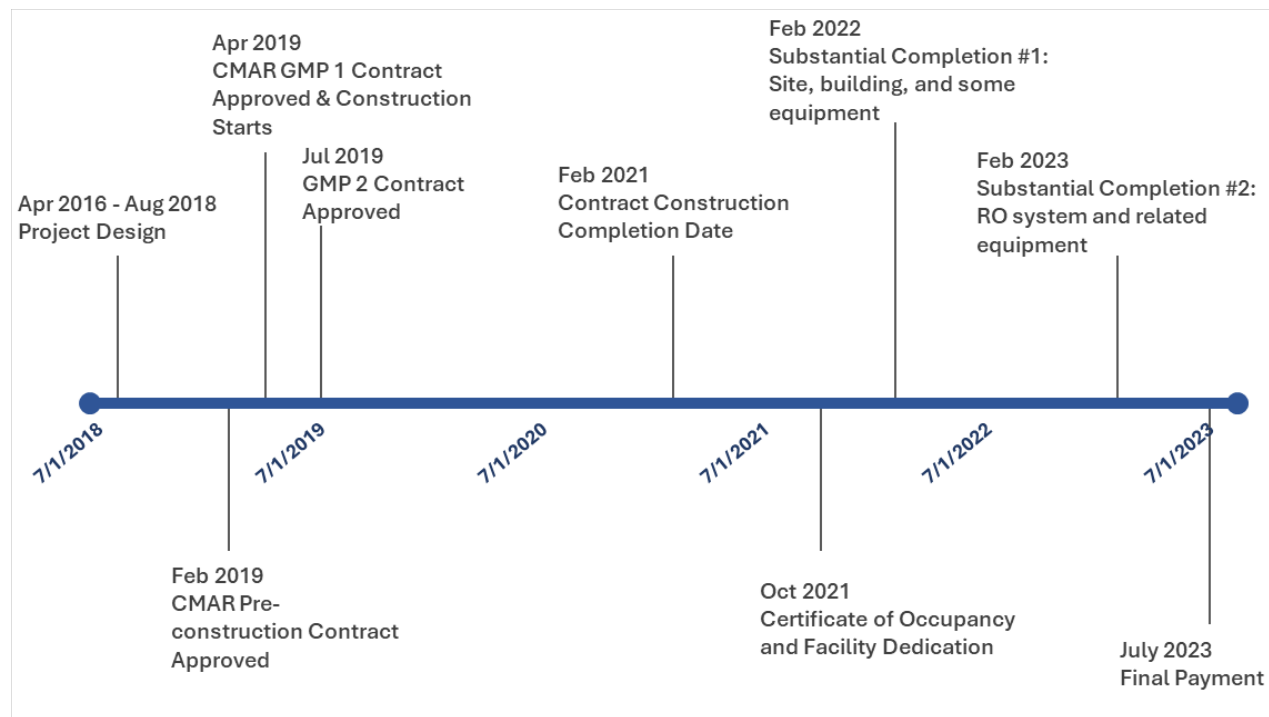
Apr 2016 - Aug 2018
Project Design

Apr 2019
CMAR GMP 1 Contract Approved & Construction Starts

Jul 2019
GMP 2 Contract Approved

Feb 2021
Contract Construction Completion Date

Feb 2022
Substantial Completion #1: Site, building, and some equipment

Feb 2023
Substantial Completion #2: RO system and related equipment

7/1/2018

7/1/2019

7/1/2020

7/1/2021

7/1/2022

7/1/2023

Feb 2019
CMAR Preconstruction Contract Approved

Oct 2021
Certificate of Occupancy and Facility Dedication

July 2023
Final Payment